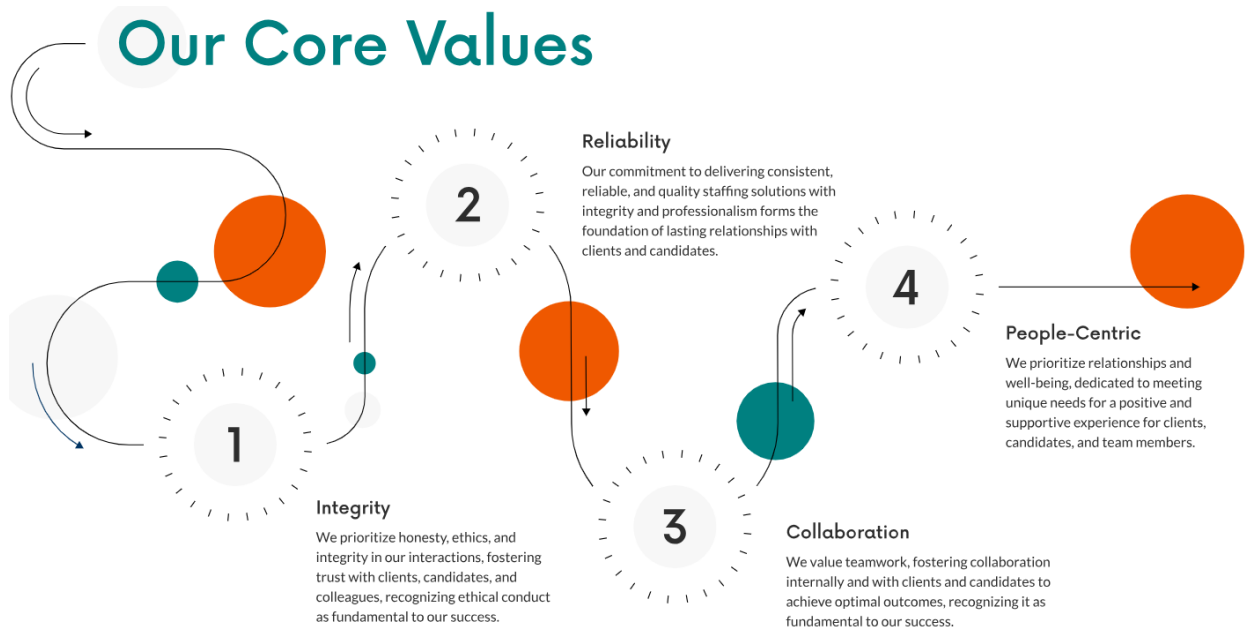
Our Core Values

2

Reliability

Our commitment to delivering consistent, reliable, and quality staffing solutions with integrity and professionalism forms the foundation of lasting relationships with clients and candidates.

4

People-Centric

We prioritize relationships and well-being, dedicated to meeting unique needs for a positive and supportive experience for clients, candidates, and team members.

1

Integrity

We prioritize honesty, ethics, and integrity in our interactions, fostering trust with clients, candidates, and colleagues, recognizing ethical conduct as fundamental to our success.

3

Collaboration

We value teamwork, fostering collaboration internally and with clients and candidates to achieve optimal outcomes, recognizing it as fundamental to our success.